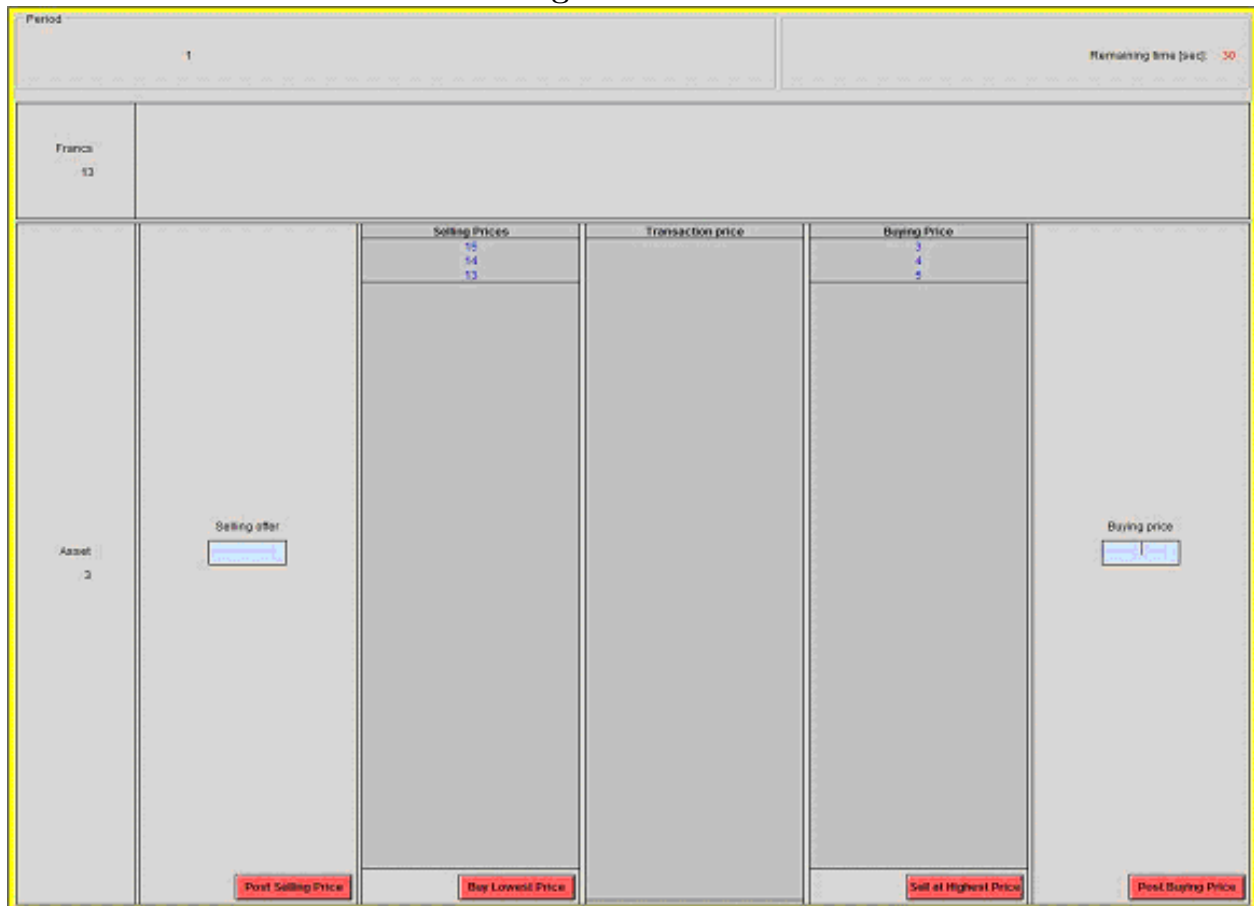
Period

1

Remaining time [sec]: 30

Francs
13

Selling Prices
15
14
13

Transaction price

Buying Price
3
4
5

Asset
3

Selling offer

Buying price

Post Selling Price

Buy Lowest Price

Sell at Highest Price

Post Buying Price